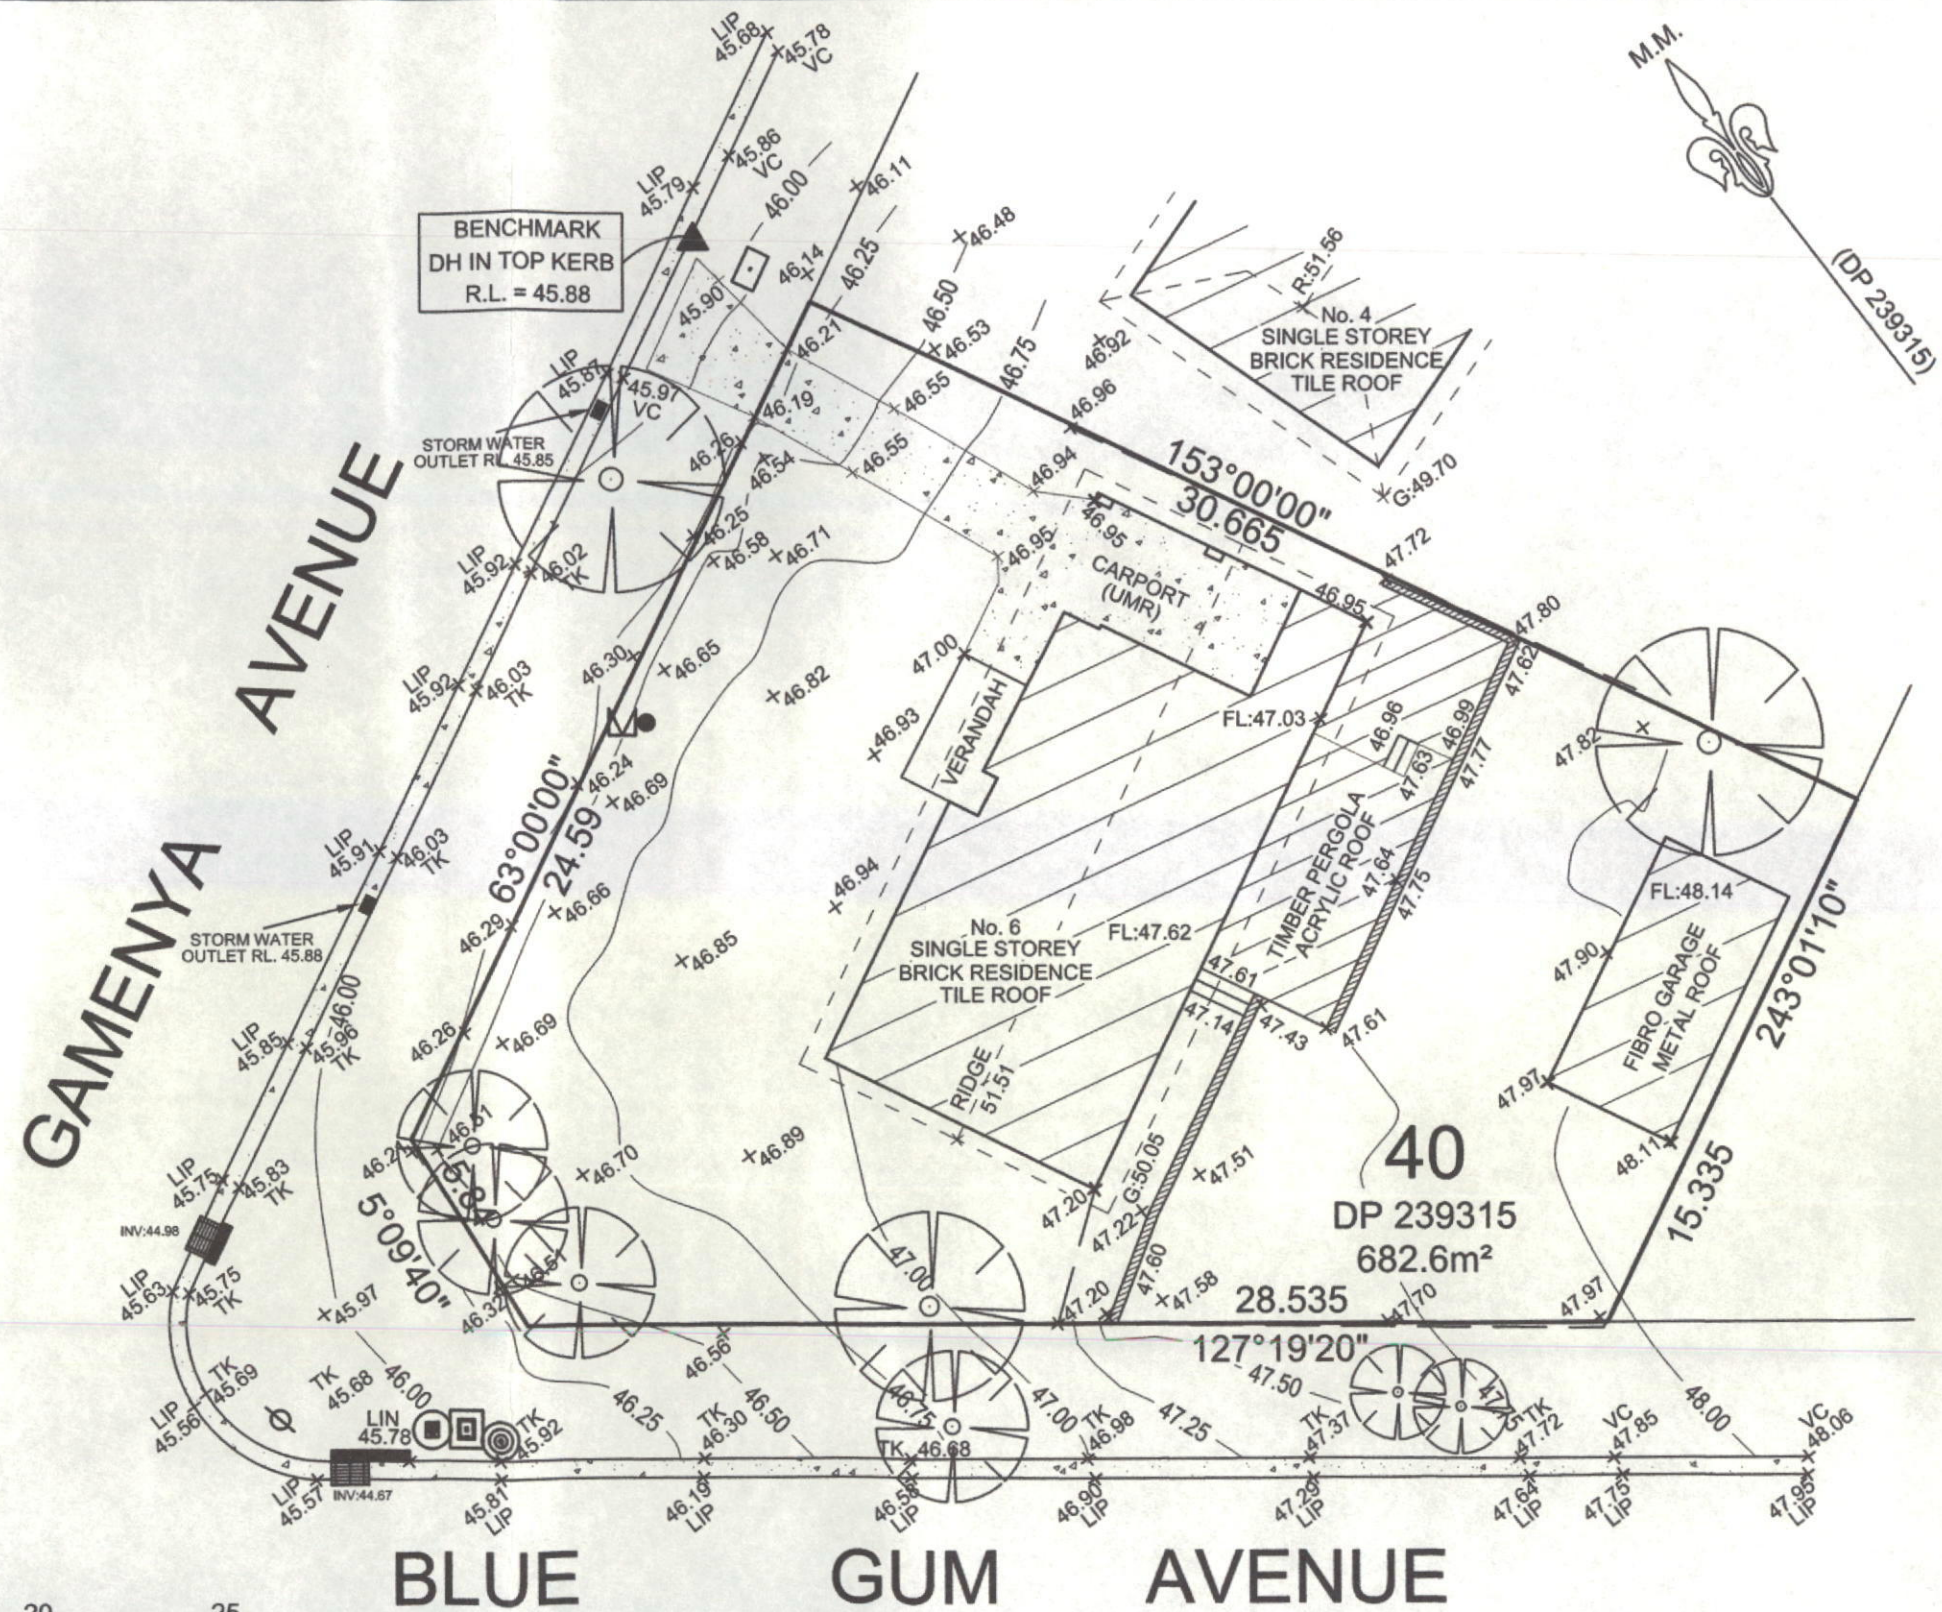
M.M.

(DP 239315)

LIP 45.68
45.78 VC
LIP 45.79
45.86 VC
46.00
46.11

BENCHMARK
DH IN TOP KERB
R.L. = 45.88

46.48
R:51.56
No. 4
SINGLE STOREY
BRICK RESIDENCE
TILE ROOF
G:49.70

45.90
46.14
46.25
46.50
46.53
46.75
46.92
46.21
46.55
46.96
LIP 45.87
45.97 VC
46.19
46.55
STORM WATER OUTLET RL. 45.85
46.26
46.54
46.94
153°00'00"
30.665
46.25
46.58
46.71
46.95
46.95
47.72
CARPORT (UMR)
46.95
LIP 45.92
46.02 TK
47.80
47.62
AVENUE
LIP 45.92
46.03 TK
46.30
46.65
46.82
47.00
VERANDAH
46.93
FL:47.03
46.96
46.99
47.63
47.77
47.82
63°00'00"
24.59
46.24
46.69
LIP 45.91
46.03 TK
46.94
TIMBER PERGOLA ACRYLIC ROOF
47.64
47.75
FL:48.14
STORM WATER OUTLET RL. 45.88
46.29
46.66
46.85
No. 6
SINGLE STOREY
BRICK RESIDENCE
TILE ROOF
FL:47.62
47.61
47.14
47.43
47.61
47.90
FIBRO GARAGE METAL ROOF
243°01'10"
GAMENYA
LIP 45.85
45.96 TK
46.00
46.26
46.69
RIDGE 51.51
47.97
48.11
LIP 45.75
45.83 TK
46.2
46.51
5.84
46.70
46.89
G:50.05
47.51
40
DP 239315
682.6m²
15.335
5°09'40"
INV:44.98
LIP 45.63
45.75 TK
45.97
46.51
46.32
47.00
47.20
47.22
47.60
47.20
47.58
28.535
47.70
47.97
127°19'20"
46.56
47.50
LIP 45.56
TK 45.69
TK 45.68
46.00
LIN 45.78
TK 45.92
46.25
TK 46.30
46.50
46.75
TK 46.68
47.00
TK 46.98
47.25
TK 47.37
47.7
TK 47.72
VC 47.85
48.00
VC 48.06
LIP 45.57
INV:44.67
45.81 LIP
46.19 LIP
46.58 LIP
46.90 LIP
47.29 LIP
47.64 LIP
47.75 LIP
47.95 LIP

BLUE GUM AVENUE

20
25